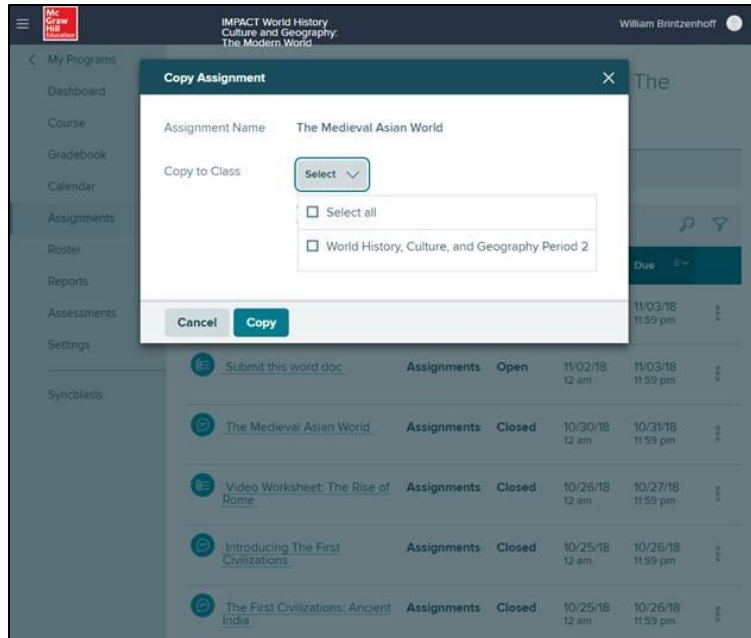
Mc Graw Hill Education

IMPACT World History Culture and Geography: The Modern World

William Brintzenhoff

< My Programs

Dashboard

Course

Gradebook

Calendar

Assignments

Roster

Reports

Assessments

Settings

Syncblasts

The

Copy Assignment

Assignment Name The Medieval Asian World

Copy to Class Select

Select all

World History, Culture, and Geography Period 2

Cancel Copy

Due

| | | | | |
|---|---|---|---|---|
| | | | | 11/03/18 11:59 pm |
| Submit this word doc | Assignments | Open | 11/02/18 12 am | 11/03/18 11:59 pm |
| The Medieval Asian World | Assignments | Closed | 10/30/18 12 am | 10/31/18 11:59 pm |
| Video Worksheet: The Rise of Rome | Assignments | Closed | 10/26/18 12 am | 10/27/18 11:59 pm |
| Introducing The First Civilizations | Assignments | Closed | 10/25/18 12 am | 10/26/18 11:59 pm |
| The First Civilizations: Ancient India | Assignments | Closed | 10/25/18 12 am | 10/26/18 11:59 pm |